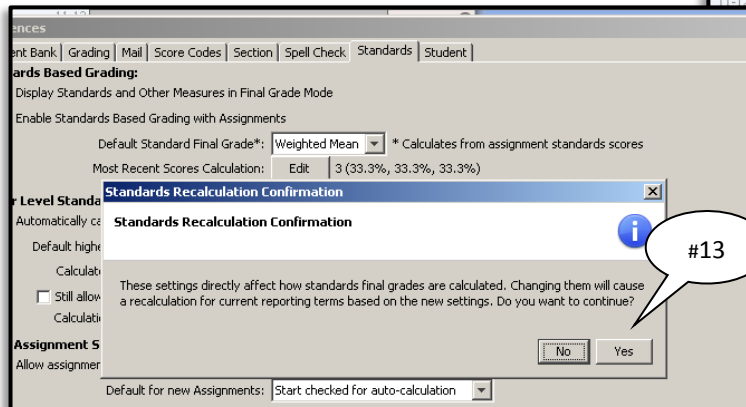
ences

ent Bank | Grading | Mail | Score Codes | Section | Spell Check | Standards | Student |

ards Based Grading:

Display Standards and Other Measures in Final Grade Mode

Enable Standards Based Grading with Assignments

Default Standard Final Grade*: Weighted Mean * Calculates from assignment standards scores

Most Recent Scores Calculation: Edit 3 (33.3%, 33.3%, 33.3%)

r Level Standa

Automatically ca

Default highe

Calculat

Still allov

Calculati

Assignment S

Allow assignmer

Standards Recalculation Confirmation

Standards Recalculation Confirmation

These settings directly affect how standards final grades are calculated. Changing them will cause a recalculation for current reporting terms based on the new settings. Do you want to continue?

No Yes

#13

Default for new Assignments: Start checked for auto-calculation